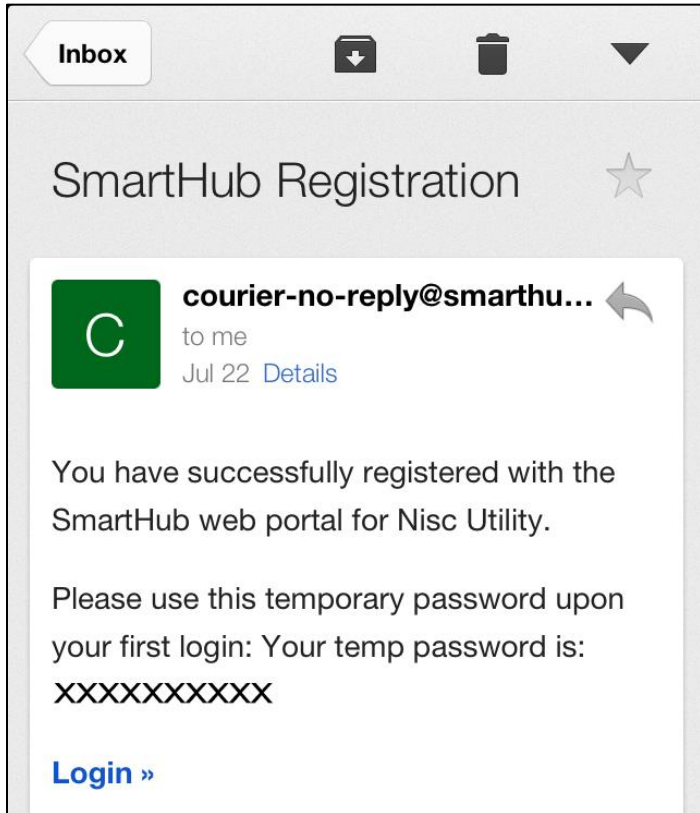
Inbox

SmartHub Registration

C

courier-no-reply@smarthu...

to me

Jul 22 Details

You have successfully registered with the SmartHub web portal for Nisc Utility.

Please use this temporary password upon your first login: Your temp password is: XXXXXXXXXX

Login »